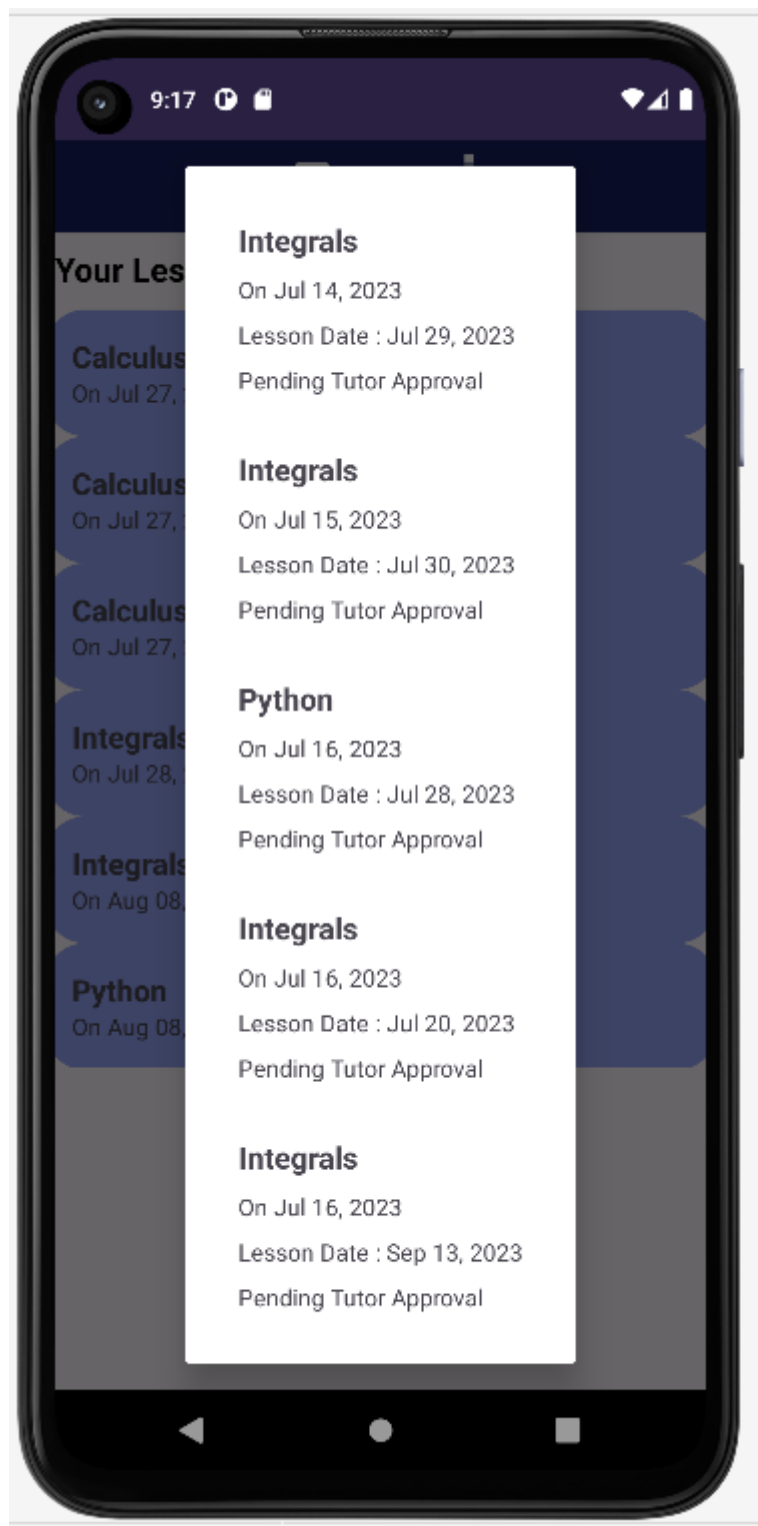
9:17

Your Les

Calculus
On Jul 27,

Calculus
On Jul 27,

Calculus
On Jul 27,

Integrals
On Jul 28,

Integrals
On Aug 08,

Python
On Aug 08,

Integrals
On Jul 14, 2023
Lesson Date : Jul 29, 2023
Pending Tutor Approval

Integrals
On Jul 15, 2023
Lesson Date : Jul 30, 2023
Pending Tutor Approval

Python
On Jul 16, 2023
Lesson Date : Jul 28, 2023
Pending Tutor Approval

Integrals
On Jul 16, 2023
Lesson Date : Jul 20, 2023
Pending Tutor Approval

Integrals
On Jul 16, 2023
Lesson Date : Sep 13, 2023
Pending Tutor Approval